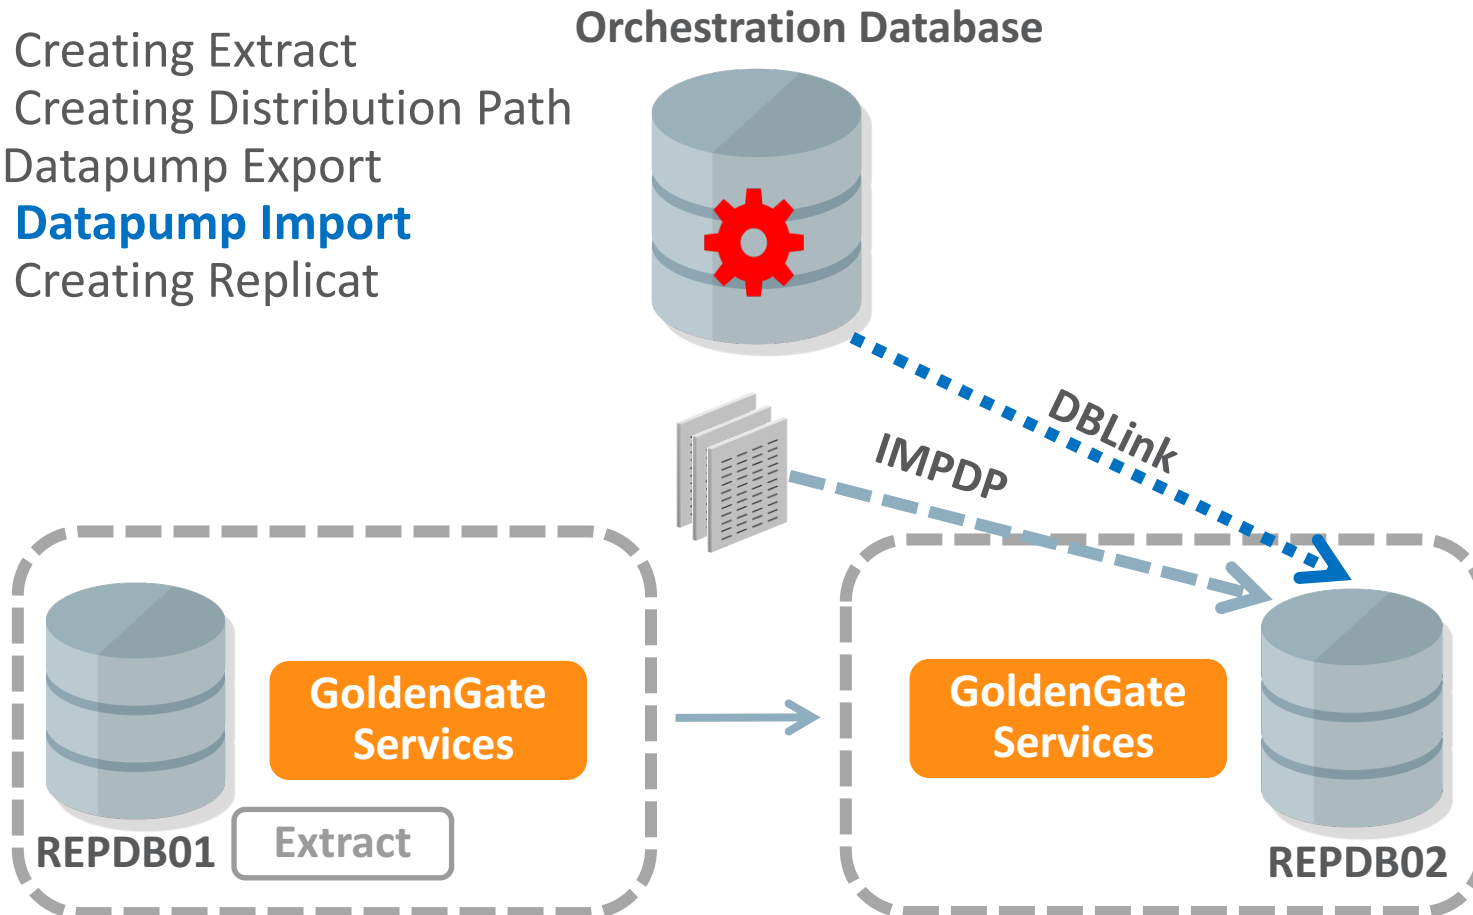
Creating Extract
Creating Distribution Path
Datapump Export
Datapump Import
Creating Replicat

Orchestration Database

DBLink

IMPDP

GoldenGate Services

REPDB01

Extract

GoldenGate Services

REPDB02